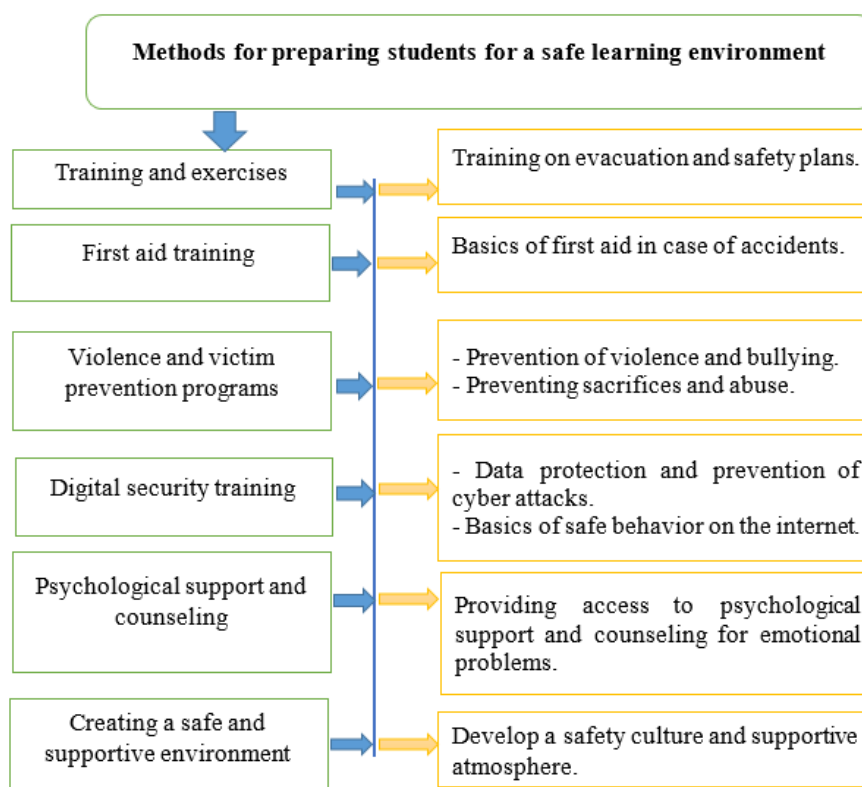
Methods for preparing students for a safe learning environment

Training and exercises

Training on evacuation and safety plans.

First aid training

Basics of first aid in case of accidents.

Violence and victim prevention programs

- Prevention of violence and bullying.
- Preventing sacrifices and abuse.

Digital security training

- Data protection and prevention of cyber attacks.
- Basics of safe behavior on the internet.

Psychological support and counseling

Providing access to psychological support and counseling for emotional problems.

Creating a safe and supportive environment

Develop a safety culture and supportive atmosphere.